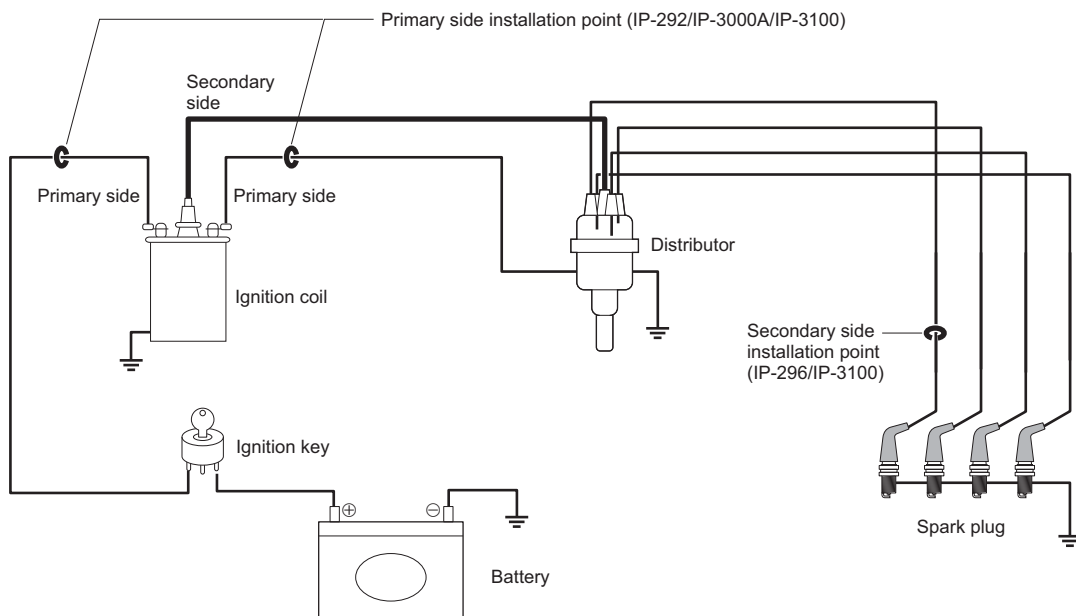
Primary side installation point (IP-292/IP-3000A/IP-3100)

Secondary side

Primary side

Primary side

Distributor

Ignition coil

Secondary side installation point (IP-296/IP-3100)

Ignition key

$\oplus$

$\ominus$

Spark plug

Battery